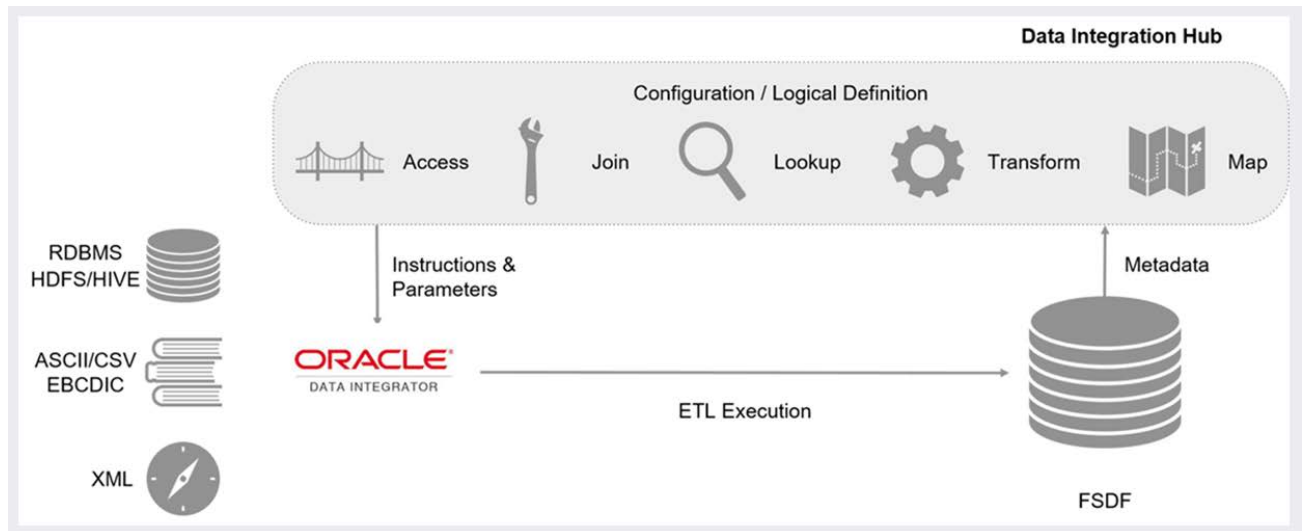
Data Integration Hub

Configuration / Logical Definition

Access

Join

Lookup

Transform

Map

RDBMS
HDFS/HIVE

ASCII/CSV
EBCDIC

XML

Instructions &
Parameters

ORACLE
DATA INTEGRATOR

ETL Execution

Metadata

FSDF